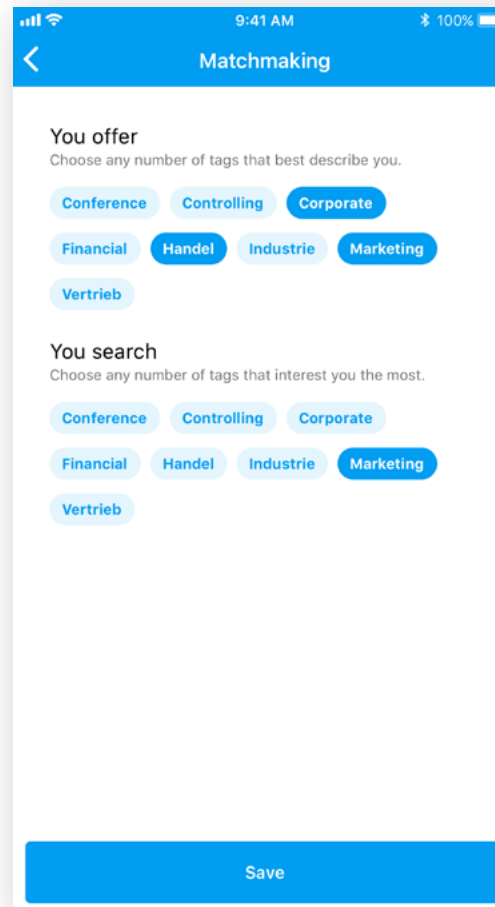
9:41 AM
100%

<
Matchmaking

You offer
Choose any number of tags that best describe you.

Conference
Controlling
Corporate
Financial
Handel
Industrie
Marketing
Vertrieb

You search
Choose any number of tags that interest you the most.

Conference
Controlling
Corporate
Financial
Handel
Industrie
Marketing
Vertrieb

Save